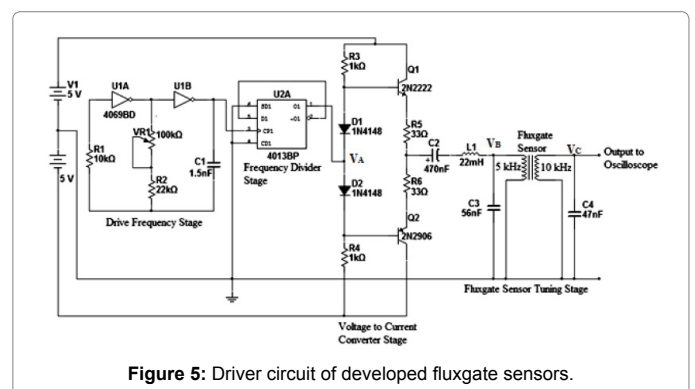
V1
5 V
5 V
U1A
4069BD
U1B
R1
10kΩ
VR1
100kΩ
R2
22kΩ
C1
1.5nF
Drive Frequency Stage
U2A
SD1
D1
CP1
CD1
O1
~O1
4013BP
Frequency Divider Stage
R3
1kΩ
D1
1N4148
VA
D2
1N4148
R4
1kΩ
Q1
2N2222
R5
33Ω
R6
33Ω
Q2
2N2906
Voltage to Current Converter Stage
C2
470nF
L1
22mH
VB
Fluxgate Sensor
5 kHz
10 kHz
VC
Output to Oscilloscope
C3
56nF
C4
47nF
Fluxgate Sensor Tuning Stage

**Figure 5:** Driver circuit of developed fluxgate sensors.